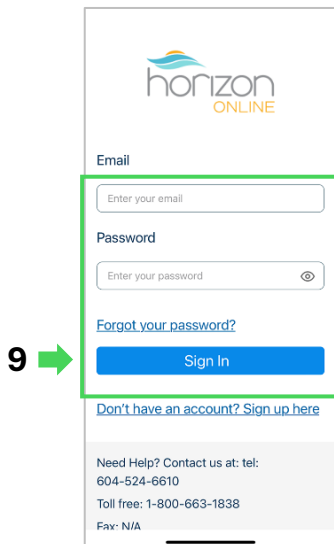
horizon
ONLINE

Email

Enter your email

Password

Enter your password

Forgot your password?

9

Sign In

Don't have an account? Sign up here

Need Help? Contact us at: tel: 604-524-6610

Toll free: 1-800-663-1838

Fax: N/A